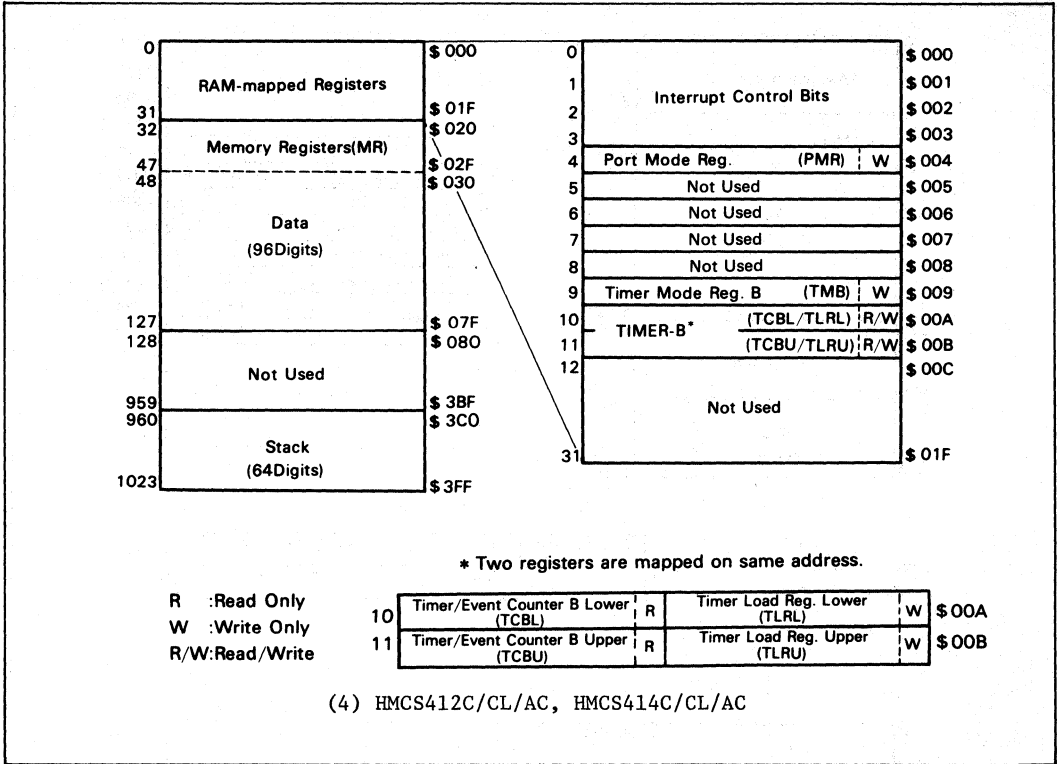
0 RAM-mapped Registers $ 000
31 $ 01F
32 Memory Registers(MR) $ 020
47 $ 02F
48 $ 030
Data
(96Digits)
127 $ 07F
128 $ 080
Not Used
959 $ 3BF
960 $ 3C0
Stack
(64Digits)
1023 $ 3FF

| | | | |
|---|---|---|---|
| 0 | Interrupt Control Bits | | $ 000 |
| 1 | | | $ 001 |
| 2 | | | $ 002 |
| 3 | | | $ 003 |
| 4 | Port Mode Reg. (PMR) | W | $ 004 |
| 5 | Not Used | | $ 005 |
| 6 | Not Used | | $ 006 |
| 7 | Not Used | | $ 007 |
| 8 | Not Used | | $ 008 |
| 9 | Timer Mode Reg. B (TMB) | W | $ 009 |
| 10 | TIMER-B* (TCBL/TLRL) | R/W | $ 00A |
| 11 | (TCBU/TLRU) | R/W | $ 00B |
| 12 | Not Used | | $ 00C |
| 31 | | | $ 01F |

* Two registers are mapped on same address.

R :Read Only
W :Write Only
R/W:Read/Write

| | | | | | |
|---|---|---|---|---|---|
| 10 | Timer/Event Counter B Lower (TCBL) | R | Timer Load Reg. Lower (TLRL) | W | $ 00A |
| 11 | Timer/Event Counter B Upper (TCBU) | R | Timer Load Reg. Upper (TLRU) | W | $ 00B |

(4) HMCS412C/CL/AC, HMCS414C/CL/AC